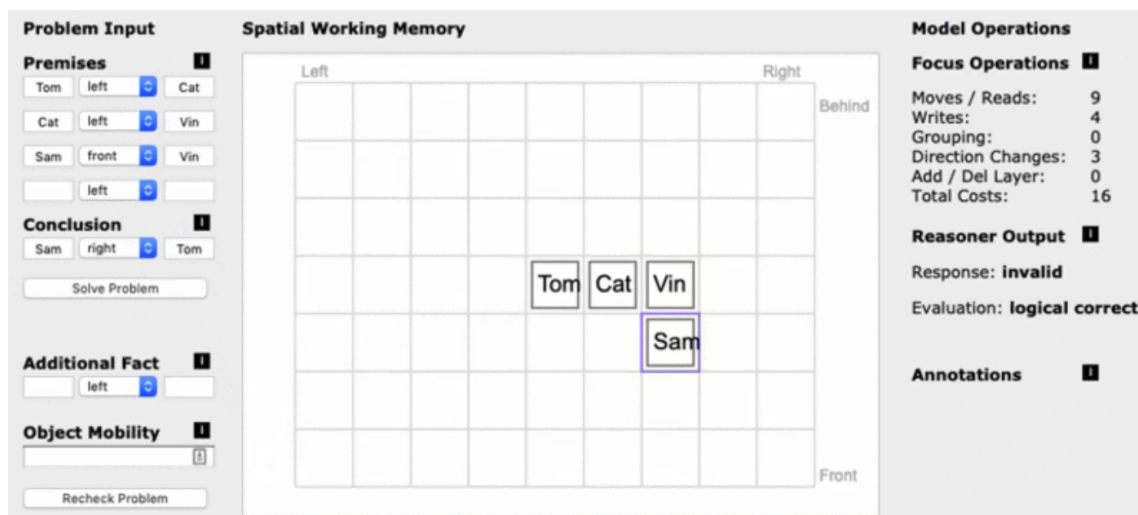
Problem Input

Premises

Tom left Cat

Cat left Vin

Sam front Vin

left

Conclusion

Sam right Tom

Solve Problem

Additional Fact

left

Object Mobility

Recheck Problem

Spatial Working Memory

Left

Right

Behind

Tom Cat Vin

Sam

Front

Model Operations

Focus Operations

| | |
|---|---|
| Moves / Reads: | 9 |
| Writes: | 4 |
| Grouping: | 0 |
| Direction Changes: | 3 |
| Add / Del Layer: | 0 |
| Total Costs: | 16 |

Reasoner Output

Response: invalid

Evaluation: logical correct

Annotations